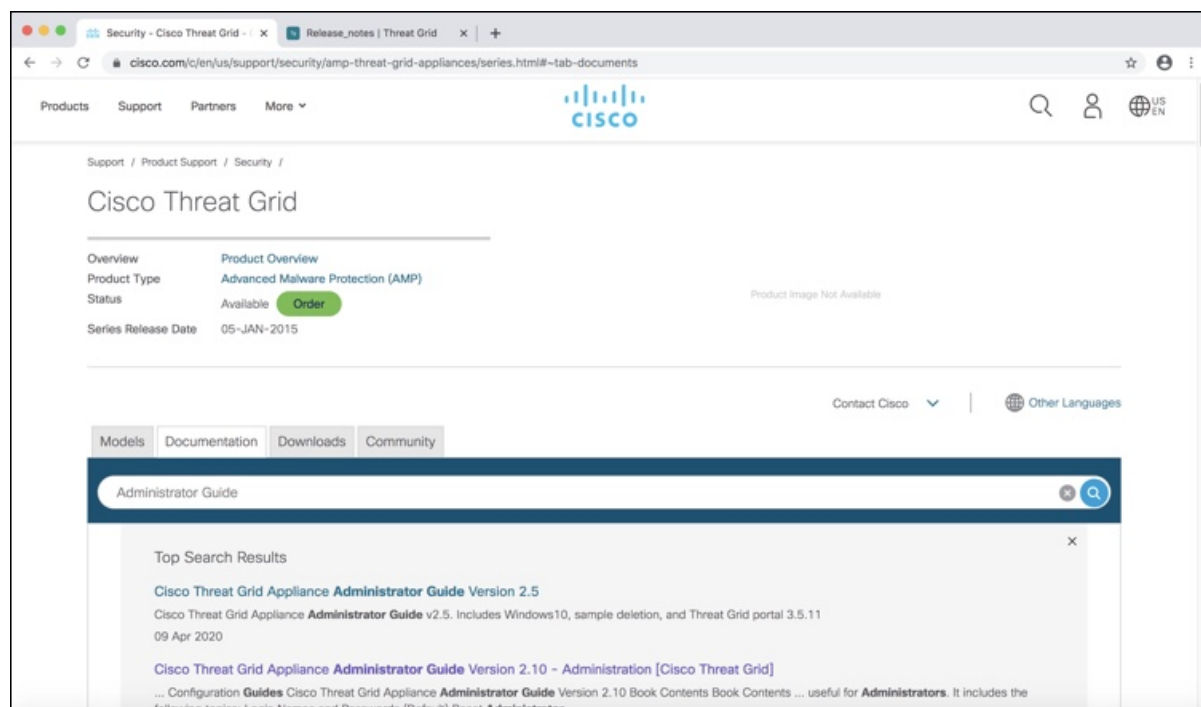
Security - Cisco Threat Grid - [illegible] ×
Release_notes | Threat Grid ×
+

cisco.com/c/en/us/support/security/amp-threat-grid-appliances/series.html#~tab-documents

Products Support Partners More

CISCO

US EN

Support / Product Support / Security /

Cisco Threat Grid

Overview Product Overview
Product Type Advanced Malware Protection (AMP)
Status Available Order
Series Release Date 05-JAN-2015

Product Image Not Available

Contact Cisco

Other Languages

Models Documentation Downloads Community

Administrator Guide

Top Search Results

Cisco Threat Grid Appliance **Administrator Guide** Version 2.5

Cisco Threat Grid Appliance **Administrator Guide** v2.5. Includes Windows10, sample deletion, and Threat Grid portal 3.5.11

09 Apr 2020

Cisco Threat Grid Appliance **Administrator Guide** Version 2.10 - Administration [Cisco Threat Grid]

... Configuration **Guides** Cisco Threat Grid Appliance **Administrator Guide** Version 2.10 Book Contents Book Contents ... useful for **Administrators**. It includes the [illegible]